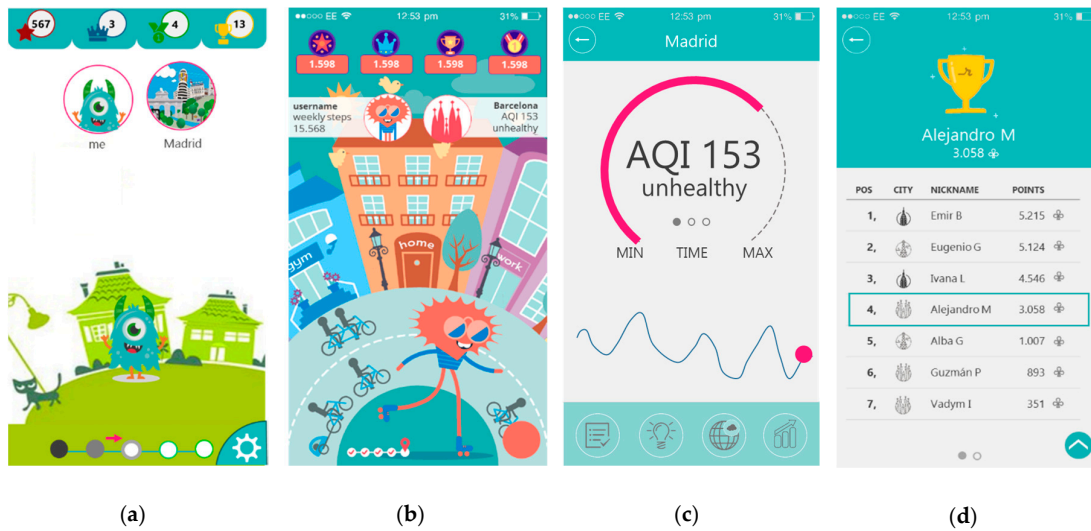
567 3 4 13

me

Madrid

(a)

●●○○○ EE 12:53 pm 31%

1.598 1.598 1.598 1.598

username
weekly steps
15.568

Barcelona
AQI 153
unhealthy

gym

home

work

(b)

●●○○○ EE 12:53 pm 31%

Madrid

AQI 153
unhealthy

MIN TIME MAX

(c)

●●○○○ EE 12:53 pm 31%

Alejandro M
3.058

| POS | CITY | NICKNAME | POINTS |
|---|---|---|---|
| 1, | | Emir B | 5.215 |
| 2, | | Eugenio G | 5.124 |
| 3, | | Ivana L | 4.546 |
| 4, | | Alejandro M | 3.058 |
| 5, | | Alba G | 1.007 |
| 6, | | Guzmán P | 893 |
| 7, | | Vadym I | 351 |

(d)